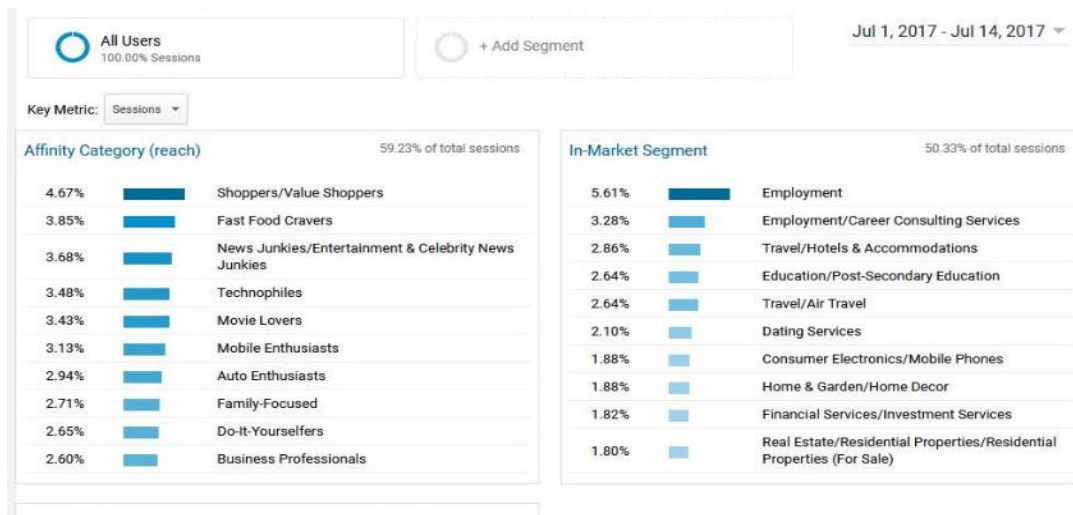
All Users
100.00% Sessions

+ Add Segment

Jul 1, 2017 - Jul 14, 2017

Key Metric: Sessions

Affinity Category (reach)

59.23% of total sessions

| | |
|---|---|
| 4.67% | Shoppers/Value Shoppers |
| 3.85% | Fast Food Cravers |
| 3.68% | News Junkies/Entertainment & Celebrity News Junkies |
| 3.48% | Technophiles |
| 3.43% | Movie Lovers |
| 3.13% | Mobile Enthusiasts |
| 2.94% | Auto Enthusiasts |
| 2.71% | Family-Focused |
| 2.65% | Do-It-Yourselfers |
| 2.60% | Business Professionals |

In-Market Segment

50.33% of total sessions

| | |
|---|---|
| 5.61% | Employment |
| 3.28% | Employment/Career Consulting Services |
| 2.86% | Travel/Hotels & Accommodations |
| 2.64% | Education/Post-Secondary Education |
| 2.64% | Travel/Air Travel |
| 2.10% | Dating Services |
| 1.88% | Consumer Electronics/Mobile Phones |
| 1.88% | Home & Garden/Home Decor |
| 1.82% | Financial Services/Investment Services |
| 1.80% | Real Estate/Residential Properties/Residential Properties (For Sale) |